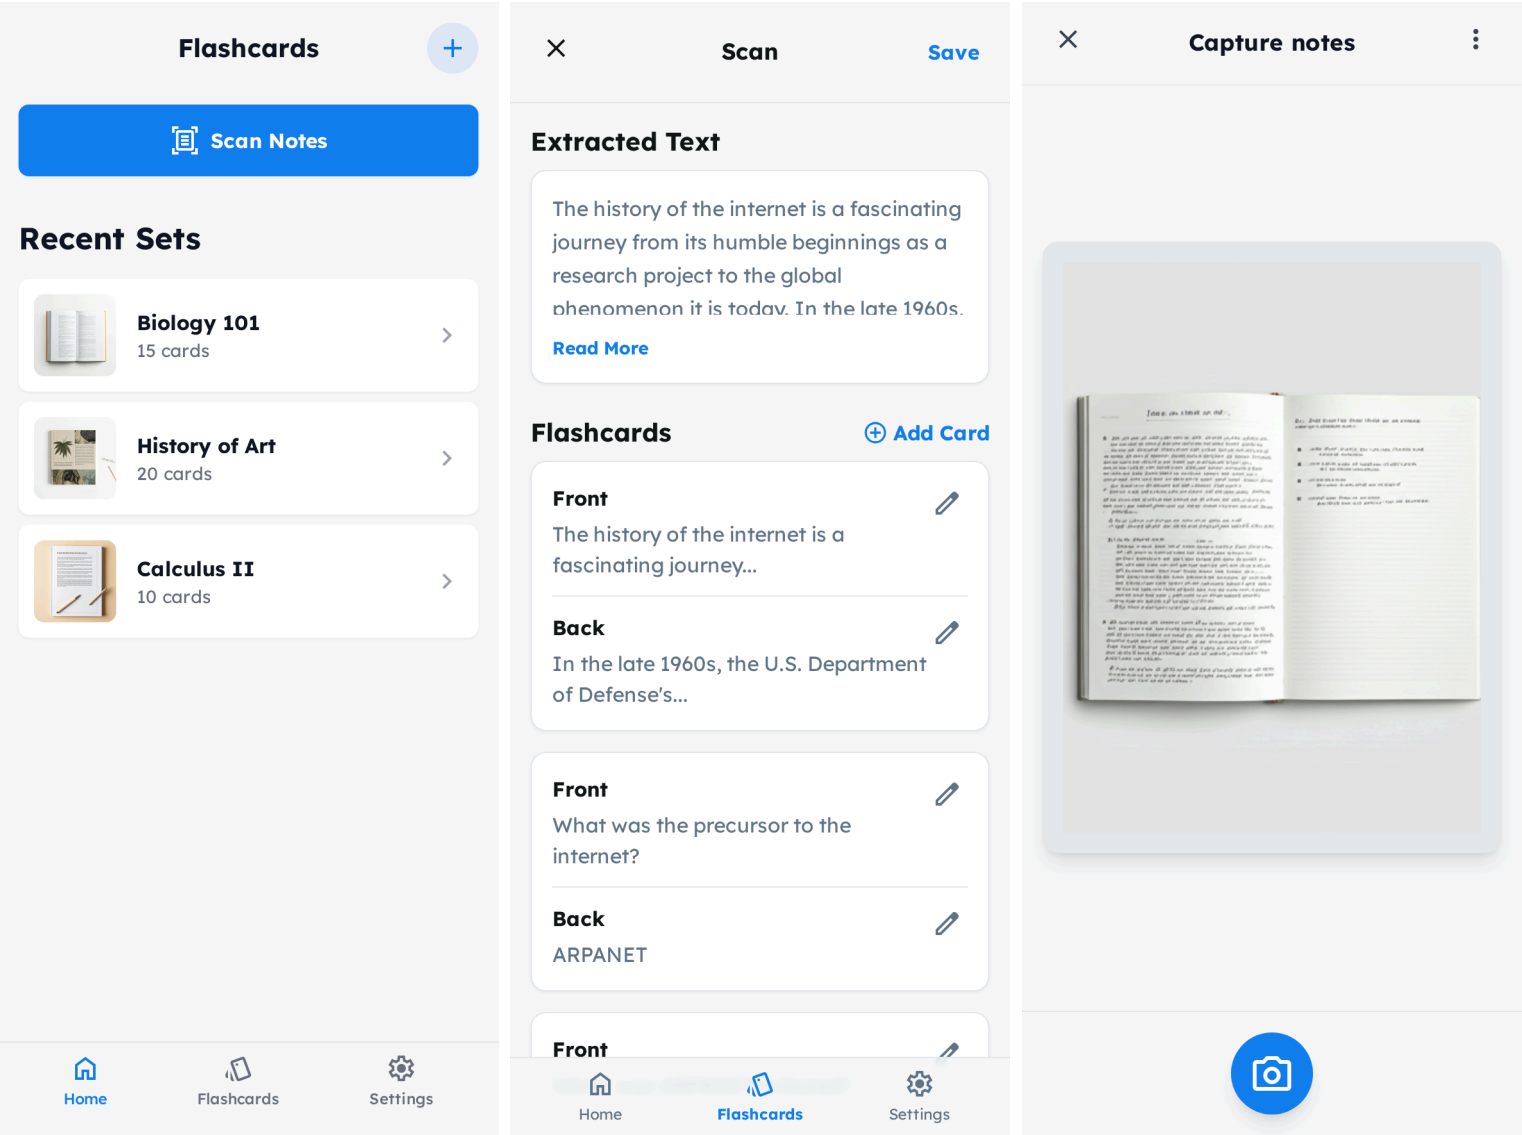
Flashcards

Scan Notes

Recent Sets

Biology 101
15 cards

History of Art
20 cards

Calculus II
10 cards

Home
Flashcards
Settings

Scan
Save

Extracted Text

The history of the internet is a fascinating journey from its humble beginnings as a research project to the global phenomenon it is today. In the late 1960s,

Read More

Flashcards
Add Card

Front
The history of the internet is a fascinating journey...

Back
In the late 1960s, the U.S. Department of Defense's...

Front
What was the precursor to the internet?

Back
ARPANET

Front

Home
Flashcards
Settings

Capture notes

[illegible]